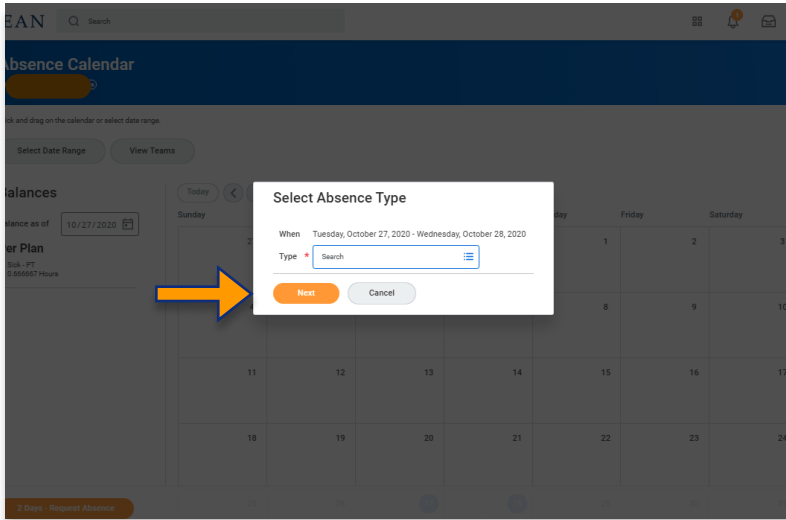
EAN

Search

Absence Calendar

ick and drag on the calendar or select date range.

Select Date Range

View Teams

Balances

alance as of 10/27/2020

er Plan
Sick - PT
0.666667 Hours

Today

Sunday

2

11

18

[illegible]day

Friday

Saturday

1

2

3

8

9

10

12

13

14

15

16

17

19

20

21

22

23

24

2 Days - Request Absence

Select Absence Type

When Tuesday, October 27, 2020 - Wednesday, October 28, 2020

Type * Search

Next

Cancel